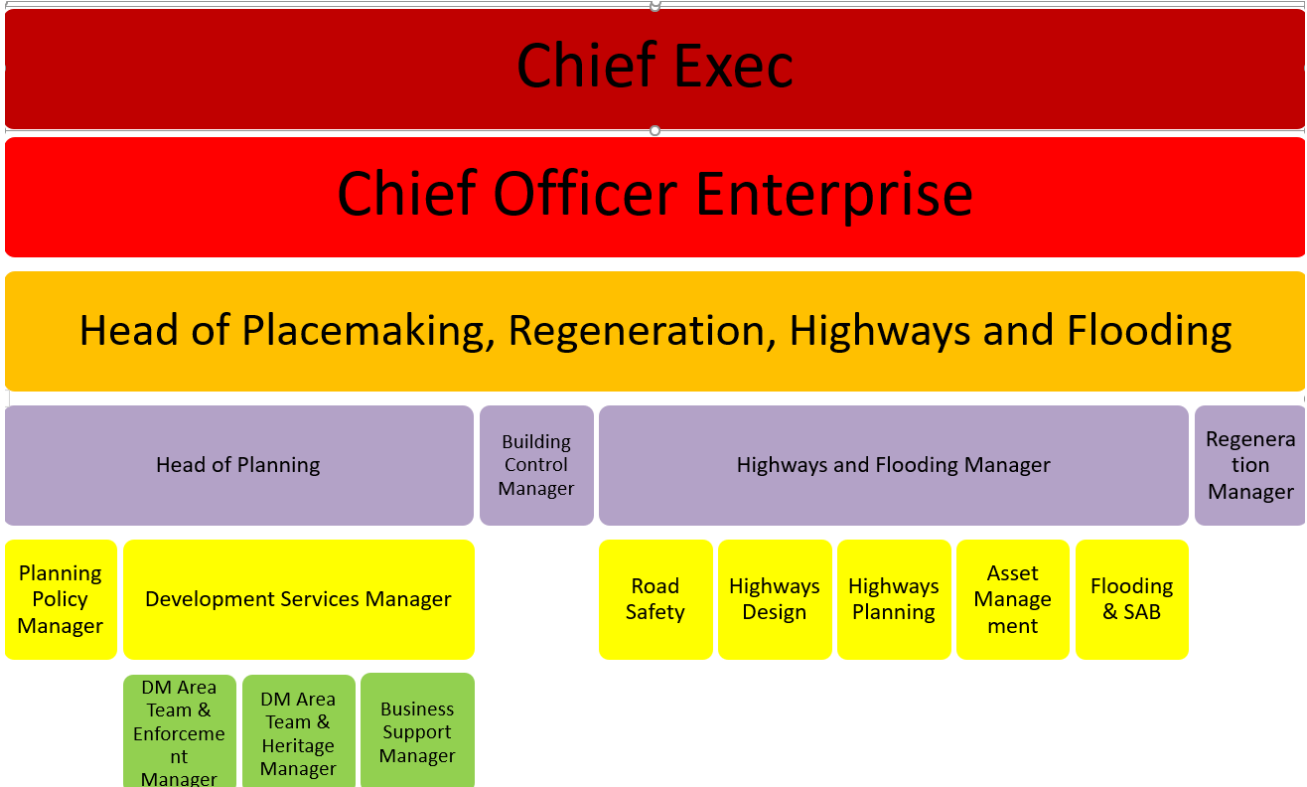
Chief Exec

Chief Officer Enterprise

Head of Placemaking, Regeneration, Highways and Flooding

Head of Planning

Building Control Manager

Highways and Flooding Manager

Regeneration Manager

Planning Policy Manager

Development Services Manager

Road Safety

Highways Design

Highways Planning

Asset Management

Flooding & SAB

DM Area Team & Enforcement Manager

DM Area Team & Heritage Manager

Business Support Manager